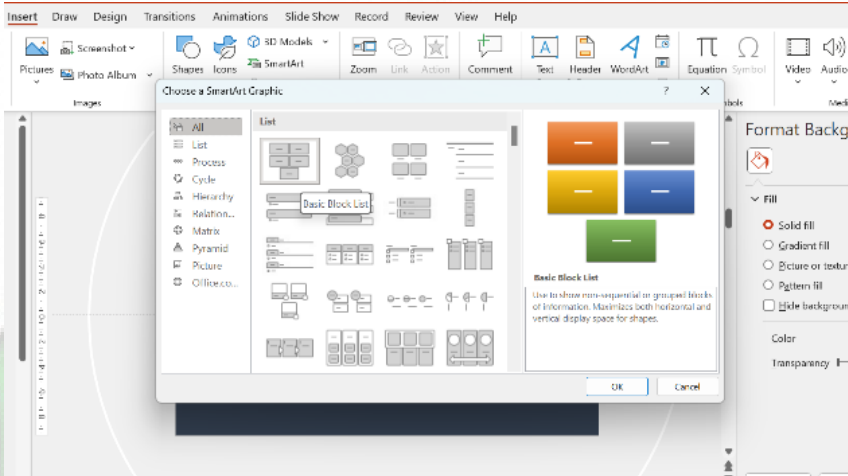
Insert Draw Design Transitions Animations Slide Show Record Review View Help

Pictures Screenshot Photo Album Images Shapes Icons 3D Models SmartArt Zoom Link Action Comment Text Header WordArt Equation Symbol Video Audio

Choose a SmartArt Graphic ? ✕

All
List
Process
Cycle
Hierarchy
Relation...
Matrix
Pyramid
Picture
Office.co...

List

Basic Block List

Basic Block List

Use to show non-sequential or grouped blocks of information. Maximizes both horizontal and vertical display space for shapes.

OK Cancel

Format Backg

Fill
Solid fill
Gradient fill
Picture or textu
Pattern fill
Hide backgroun

Color
Transparency